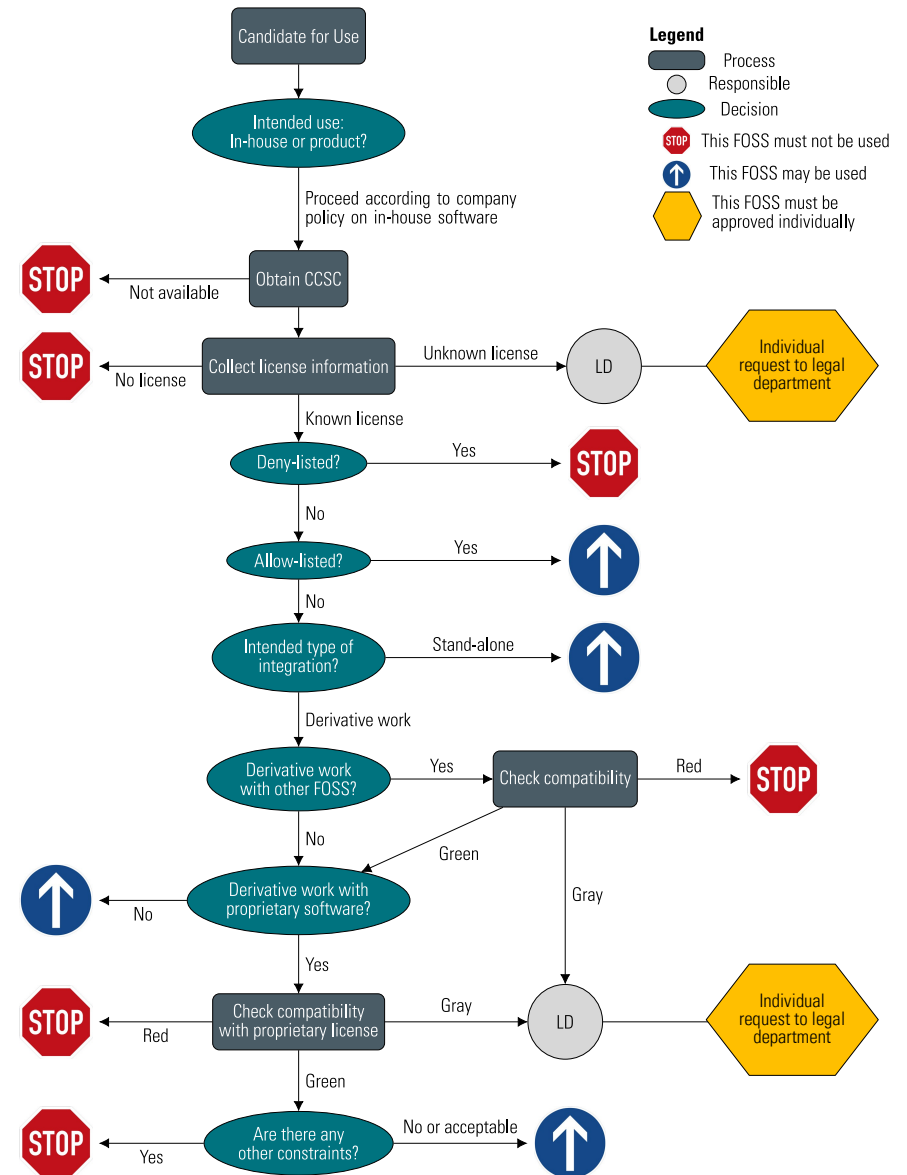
Candidate for Use

Legend
Process
Responsible
Decision
STOP This FOSS must not be used
This FOSS may be used
This FOSS must be approved individually

Intended use: In-house or product?

Proceed according to company policy on in-house software

STOP
Not available
Obtain CCSC

STOP
No license
Collect license information
Unknown license
LD
Individual request to legal department

Known license

Deny-listed?
Yes
STOP

No

Allow-listed?
Yes

No

Intended type of integration?
Stand-alone

Derivative work

Derivative work with other FOSS?
Yes
Check compatibility
Red
STOP

No
Green
Gray

Derivative work with proprietary software?
No

Yes

STOP
Red
Check compatibility with proprietary license
Gray
LD
Individual request to legal department

Green

STOP
Yes
Are there any other constraints?
No or acceptable